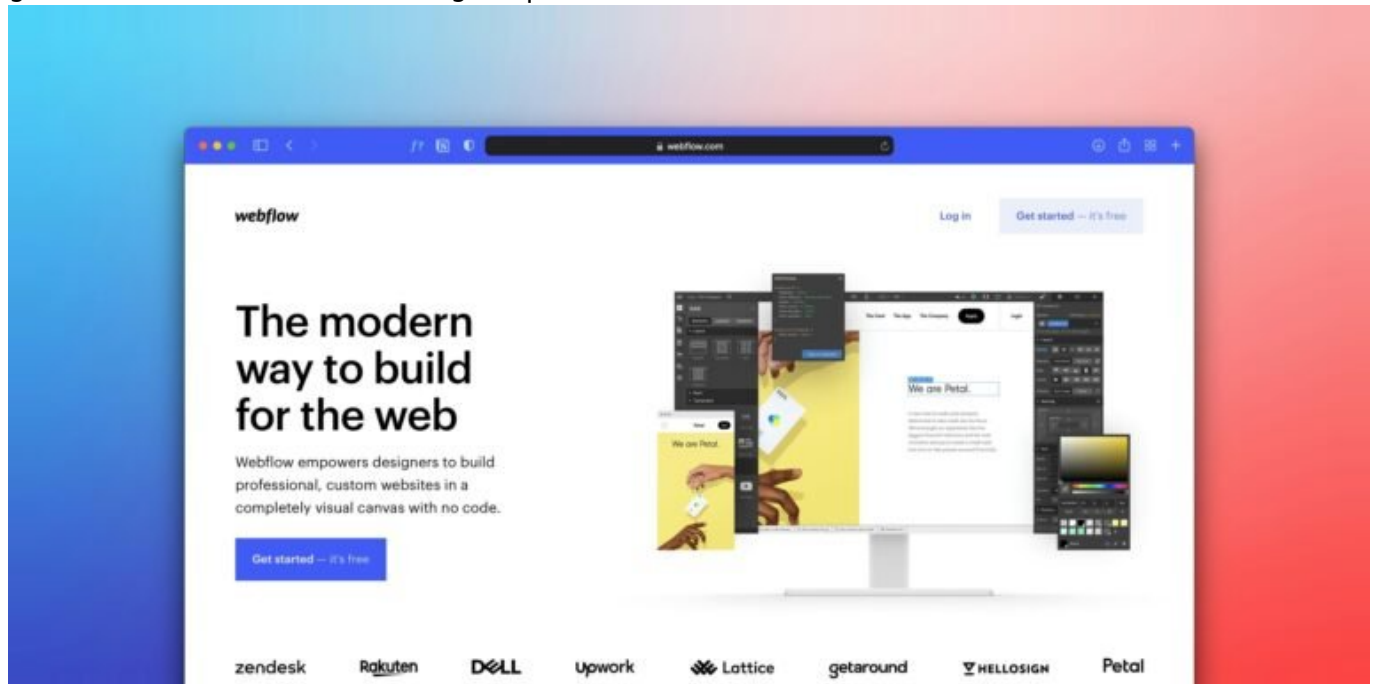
webflow.com

webflow

Log in

Get started — it's free

The modern way to build for the web

Webflow empowers designers to build professional, custom websites in a completely visual canvas with no code.

Get started — it's free

We are Petal.

We are Petal.

zendesk Rakuten DELL Upwork Lattice getaround HELLOSIGN Petal